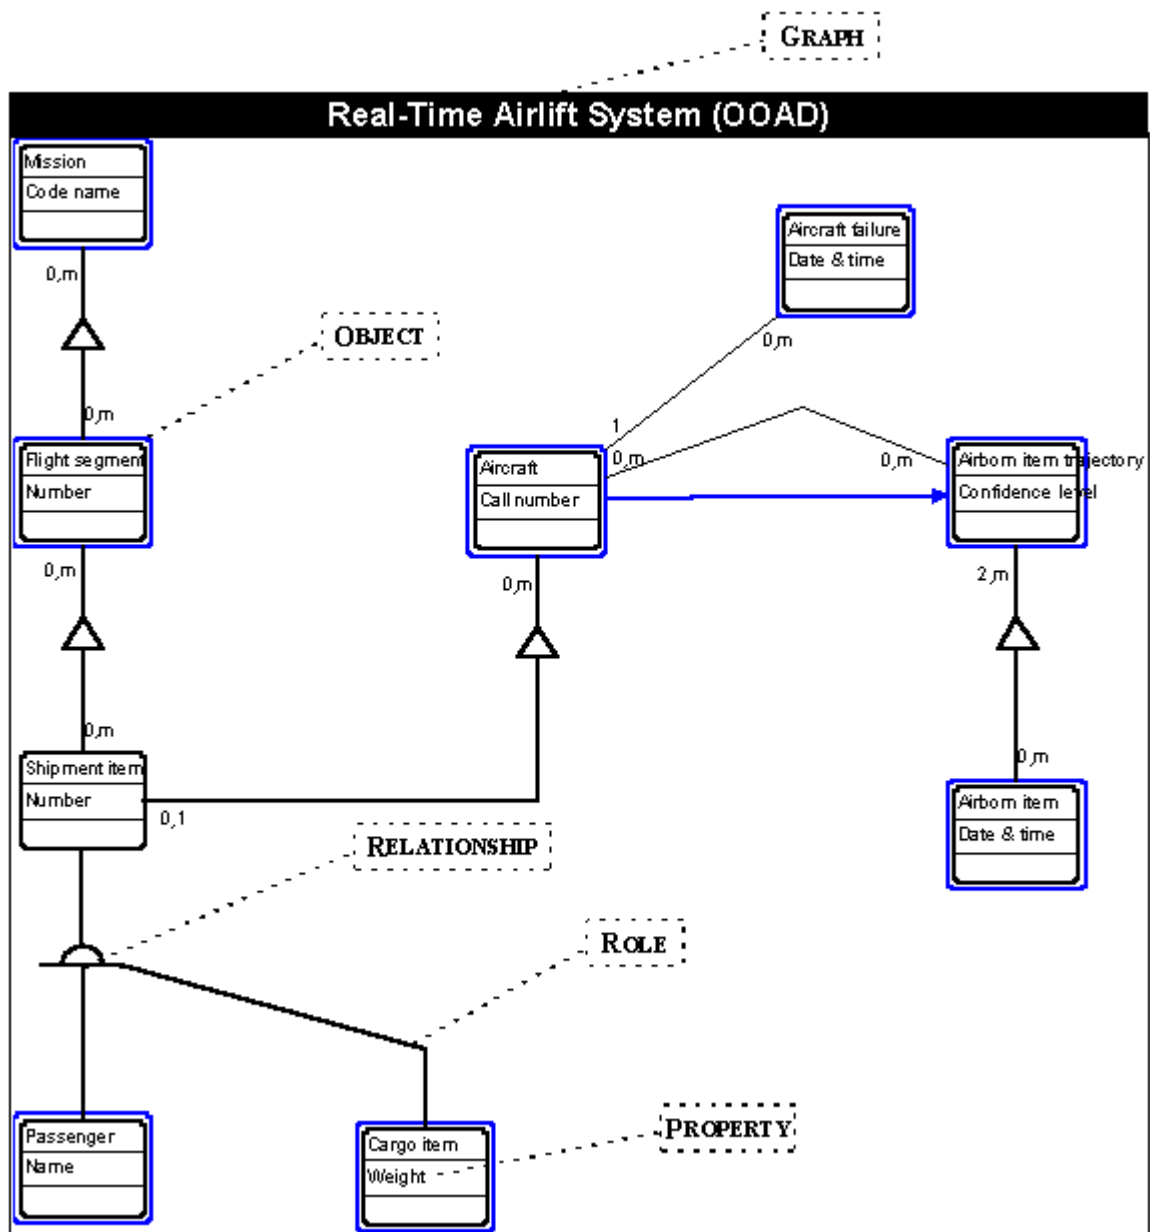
GRAPH

Real-Time Airlift System (OOAD)

Mission
Code name

0,m

OBJECT

0,m

Flight segment
Number

0,m

0,m

Shipment item
Number

0,1

Aircraft failure
Date & time

0,m

1

0,m

Aircraft
Call number

0,m

0,m

Airborn item trajectory
Confidence level

2,m

0,m

Airborn item
Date & time

RELATIONSHIP

ROLE

PROPERTY

Passenger
Name

Cargo item
Weight